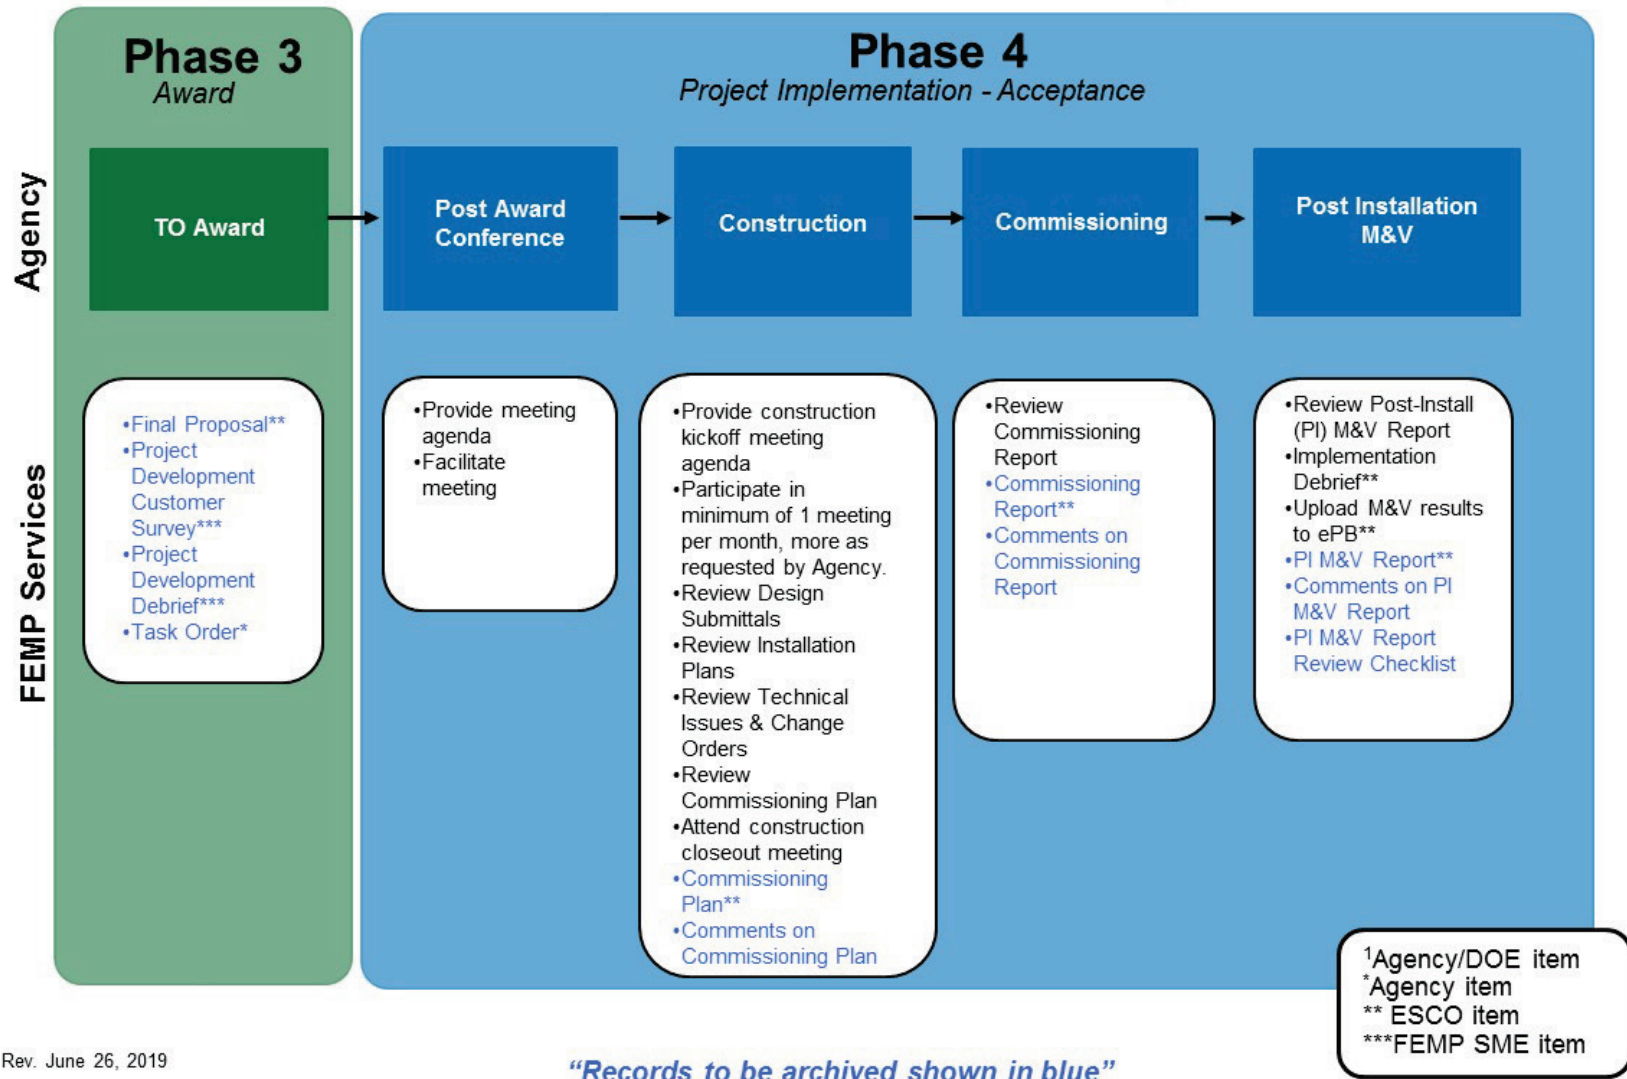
Phase 3
Award

Phase 4
Project Implementation - Acceptance

Agency

TO Award

Post Award Conference

Construction

Commissioning

Post Installation M&V

FEMP Services

•Final Proposal**
•Project Development Customer Survey***
•Project Development Debrief***
•Task Order*

•Provide meeting agenda
•Facilitate meeting

•Provide construction kickoff meeting agenda
•Participate in minimum of 1 meeting per month, more as requested by Agency.
•Review Design Submittals
•Review Installation Plans
•Review Technical Issues & Change Orders
•Review Commissioning Plan
•Attend construction closeout meeting
•Commissioning Plan**
•Comments on Commissioning Plan

•Review Commissioning Report
•Commissioning Report**
•Comments on Commissioning Report

•Review Post-Install (PI) M&V Report
•Implementation Debrief**
•Upload M&V results to ePB**
•PI M&V Report**
•Comments on PI M&V Report
•PI M&V Report Review Checklist

$^1$Agency/DOE item
$^*$Agency item
** ESCO item
***FEMP SME item

Rev. June 26, 2019

"Records to be archived shown in blue"